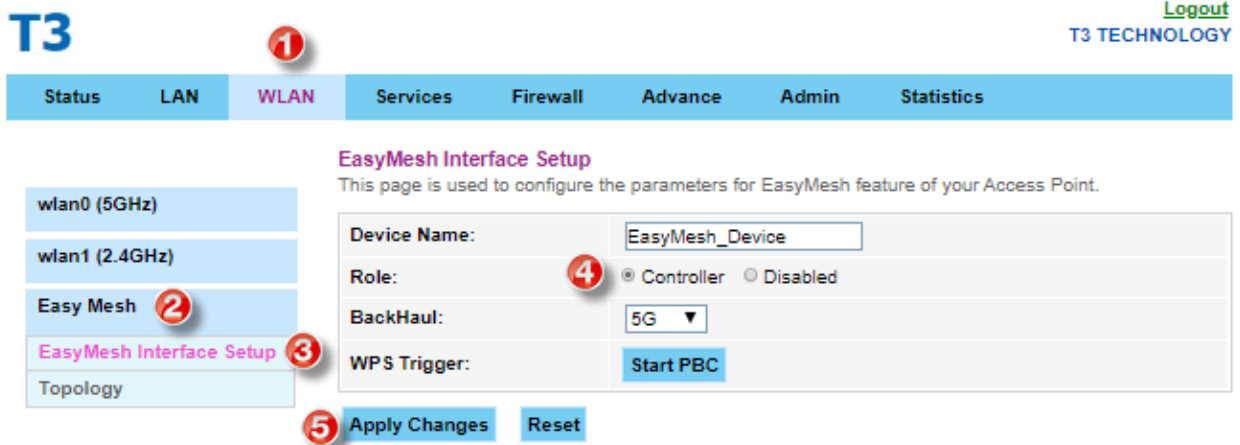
T3

Logout
T3 TECHNOLOGY

1

Status LAN WLAN Services Firewall Advance Admin Statistics

wlan0 (5GHz)
wlan1 (2.4GHz)
Easy Mesh 2
EasyMesh Interface Setup 3
Topology

EasyMesh Interface Setup
This page is used to configure the parameters for EasyMesh feature of your Access Point.

| Device Name: | EasyMesh_Device |
|---|---|
| Role: | 4 Controller Disabled |
| BackHaul: | 5G ▼ |
| WPS Trigger: | Start PBC |

5 Apply Changes Reset